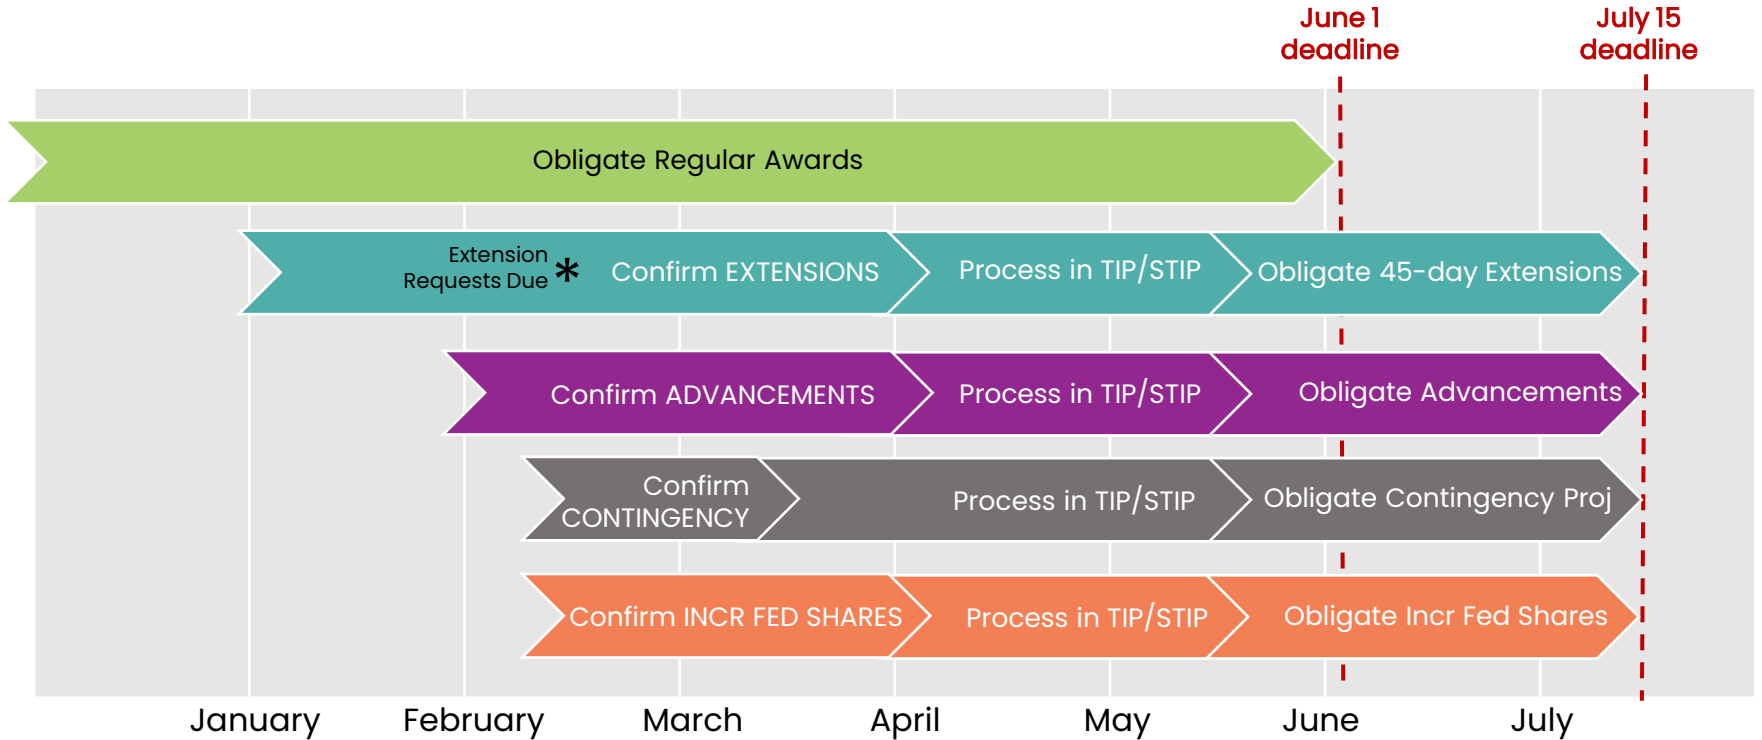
June 1 deadline

July 15 deadline

Obligate Regular Awards

Extension Requests Due *

Confirm EXTENSIONS

Process in TIP/STIP

Obligate 45-day Extensions

Confirm ADVANCEMENTS

Process in TIP/STIP

Obligate Advancements

Confirm CONTINGENCY

Process in TIP/STIP

Obligate Contingency Proj

Confirm INCR FED SHARES

Process in TIP/STIP

Obligate Incr Fed Shares

January

February

March

April

May

June

July